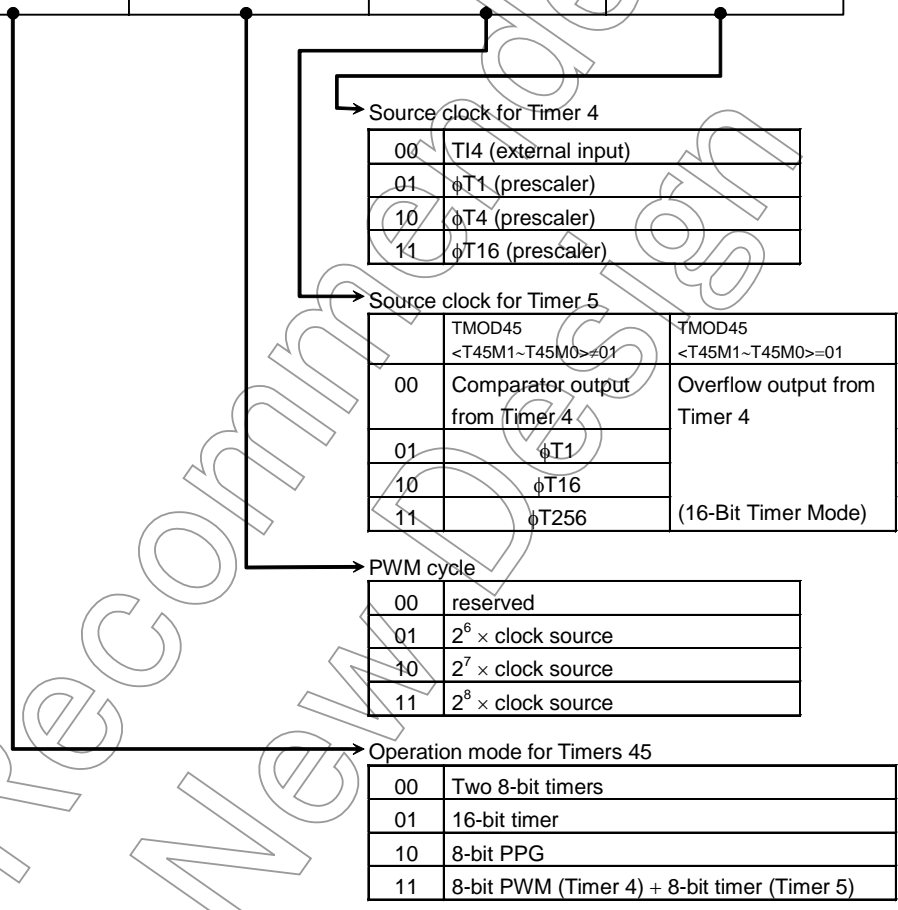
Source clock for Timer 4

| 00 | TI4 (external input) |
|---|---|
| 01 | $\phi$T1 (prescaler) |
| 10 | $\phi$T4 (prescaler) |
| 11 | $\phi$T16 (prescaler) |

Source clock for Timer 5

| | TMOD45 <T45M1~T45M0>$\neq$01 | TMOD45 <T45M1~T45M0>=01 |
|---|---|---|
| 00 | Comparator output from Timer 4 | Overflow output from Timer 4 |
| 01 | $\phi$T1 | |
| 10 | $\phi$T16 | |
| 11 | $\phi$T256 | (16-Bit Timer Mode) |

PWM cycle

| 00 | reserved |
|---|---|
| 01 | $2^6 \times$ clock source |
| 10 | $2^7 \times$ clock source |
| 11 | $2^8 \times$ clock source |

Operation mode for Timers 45

| 00 | Two 8-bit timers |
|---|---|
| 01 | 16-bit timer |
| 10 | 8-bit PPG |
| 11 | 8-bit PWM (Timer 4) + 8-bit timer (Timer 5) |

Not Recommended for New Design